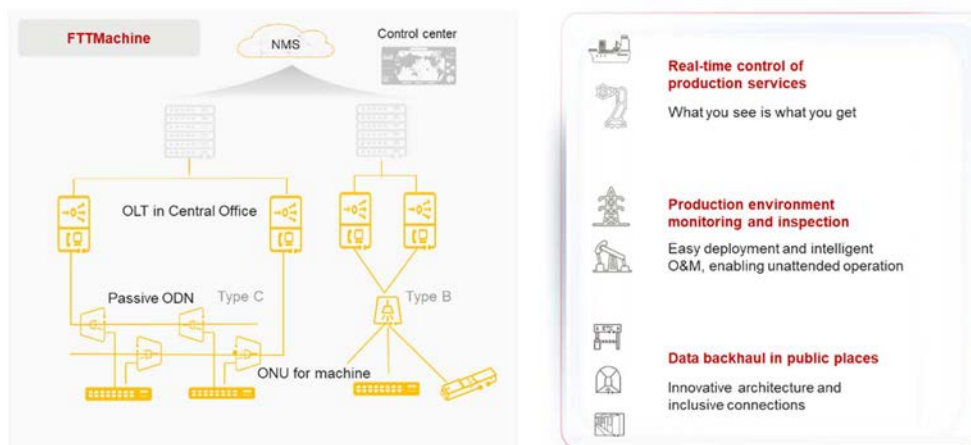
FTTMachine

NMS

Control center

OLT in Central Office

Passive ODN

Type C

Type B

ONU for machine

Real-time control of production services

What you see is what you get

Production environment monitoring and inspection

Easy deployment and intelligent O&M, enabling unattended operation

Data backhaul in public places

Innovative architecture and inclusive connections